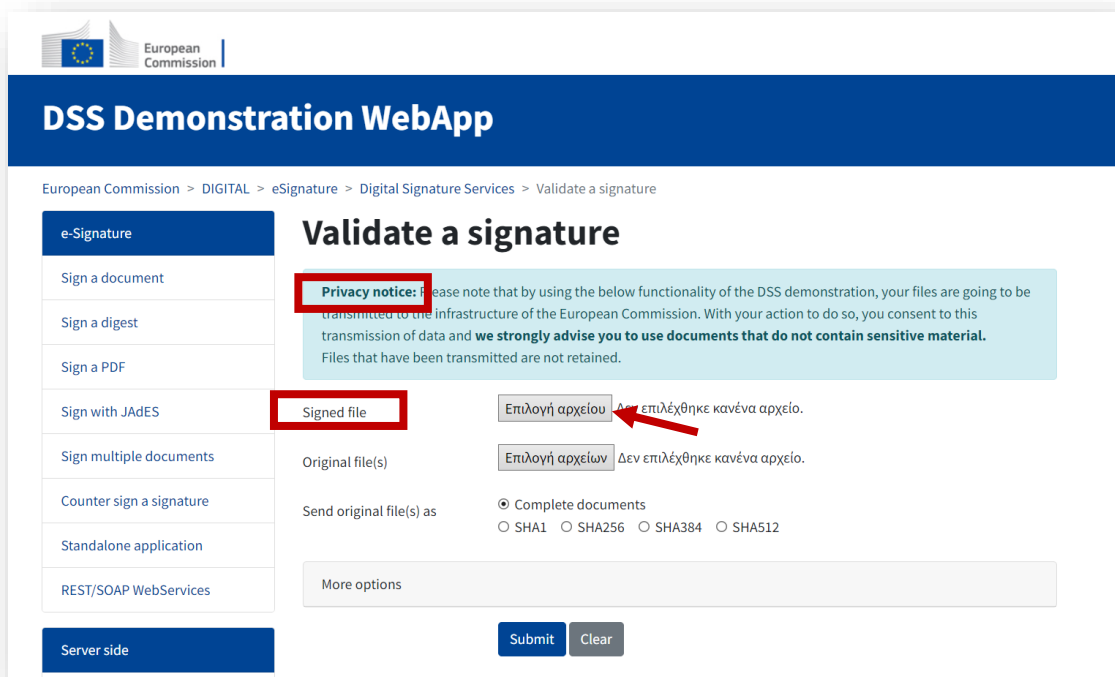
European Commission

DSS Demonstration WebApp

European Commission > DIGITAL > eSignature > Digital Signature Services > Validate a signature

e-Signature

Sign a document

Sign a digest

Sign a PDF

Sign with JAdES

Sign multiple documents

Counter sign a signature

Standalone application

REST/SOAP WebServices

Server side

Validate a signature

Privacy notice: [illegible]lease note that by using the below functionality of the DSS demonstration, your files are going to be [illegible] to the infrastructure of the European Commission. With your action to do so, you consent to this transmission of data and we strongly advise you to use documents that do not contain sensitive material.
Files that have been transmitted are not retained.

Signed file Επιλογή αρχείου Δεν επιλέχθηκε κανένα αρχείο.

Original file(s) Επιλογή αρχείων Δεν επιλέχθηκε κανένα αρχείο.

Send original file(s) as Complete documents
SHA1 SHA256 SHA384 SHA512

More options

Submit Clear